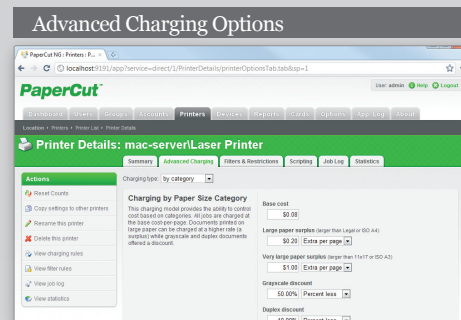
Advanced Charging Options

PaperCut NG : Printers : P...

localhost:9191/app?service=direct/1/PrinterDetails/printerOptionsTab.tab&sp=1

User: admin Help Logout

PaperCut

Dashboard Users Groups Accounts Printers Devices Reports Cards Options App. Log About

Location › Printers › Printer List › Printer Details

Printer Details: mac-server\Laser Printer

Summary Advanced Charging Filters & Restrictions Scripting Job Log Statistics

Actions

Reset Counts

Copy settings to other printers

Rename this printer

Delete this printer

View charging rules

View filter rules

View job log

View statistics

Charging type: by category

Charging by Paper Size Category

This charging model provides the ability to control cost based on categories. All jobs are charged at the base cost-per-page. Documents printed on large-paper can be charged at a higher rate (a surplus) while grayscale and duplex documents offered a discount.

Base cost

$0.08

Large paper surplus (larger than Legal or ISO A4)

$0.20 Extra per page

Very large paper surplus (larger than 11x17 or ISO A3)

$1.00 Extra per page

Grayscale discount

50.00% Percent less

Duplex discount

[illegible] Percent less